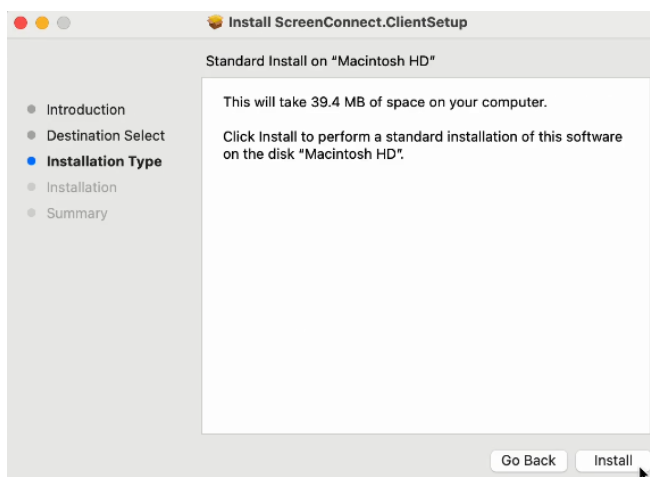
Install ScreenConnect.ClientSetup

Standard Install on "Macintosh HD"

Introduction
Destination Select
Installation Type
Installation
Summary

This will take 39.4 MB of space on your computer.

Click Install to perform a standard installation of this software on the disk "Macintosh HD".

Go Back
Install